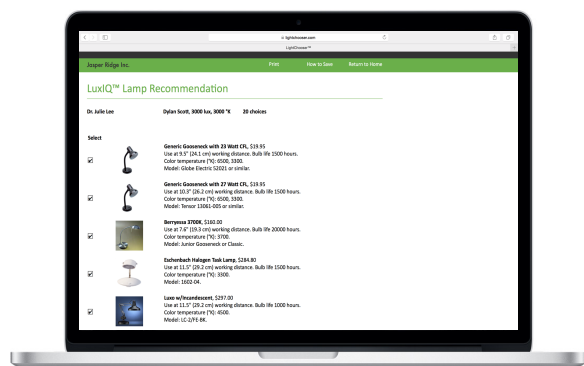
lightchooser.com

LightChooser™

Jasper Ridge Inc.

Print

How to Save

Return to Home

LuxIQ™ Lamp Recommendation

Dr. Julie Lee

Dylan Scott, 3000 lux, 3000 °K

20 choices

Select

☑

**Generic Gooseneck with 23 Watt CFL**, $19.95
Use at 9.5" (24.1 cm) working distance. Bulb life 1500 hours.
Color temperature (°K): 6500, 3300.
Model: Globe Electric 52021 or similar.

☑

**Generic Gooseneck with 27 Watt CFL**, $19.95
Use at 10.3" (26.2 cm) working distance. Bulb life 1500 hours.
Color temperature (°K): 6500, 3300.
Model: Tensor 13061-005 or similar.

☑

**Berryessa 3700K**, $160.00
Use at 7.6" (19.3 cm) working distance. Bulb life 20000 hours.
Color temperature (°K): 3700.
Model: Junior Gooseneck or Classic.

☑

**Eschenbach Halogen Task Lamp**, $284.80
Use at 11.5" (29.2 cm) working distance. Bulb life 1500 hours.
Color temperature (°K): 3300.
Model: 1602-04.

☑

**Luxo w/Incandescent**, $297.00
Use at 11.5" (29.2 cm) working distance. Bulb life 1000 hours.
Color temperature (°K): 4500.
Model: LC-2/FE-BK.